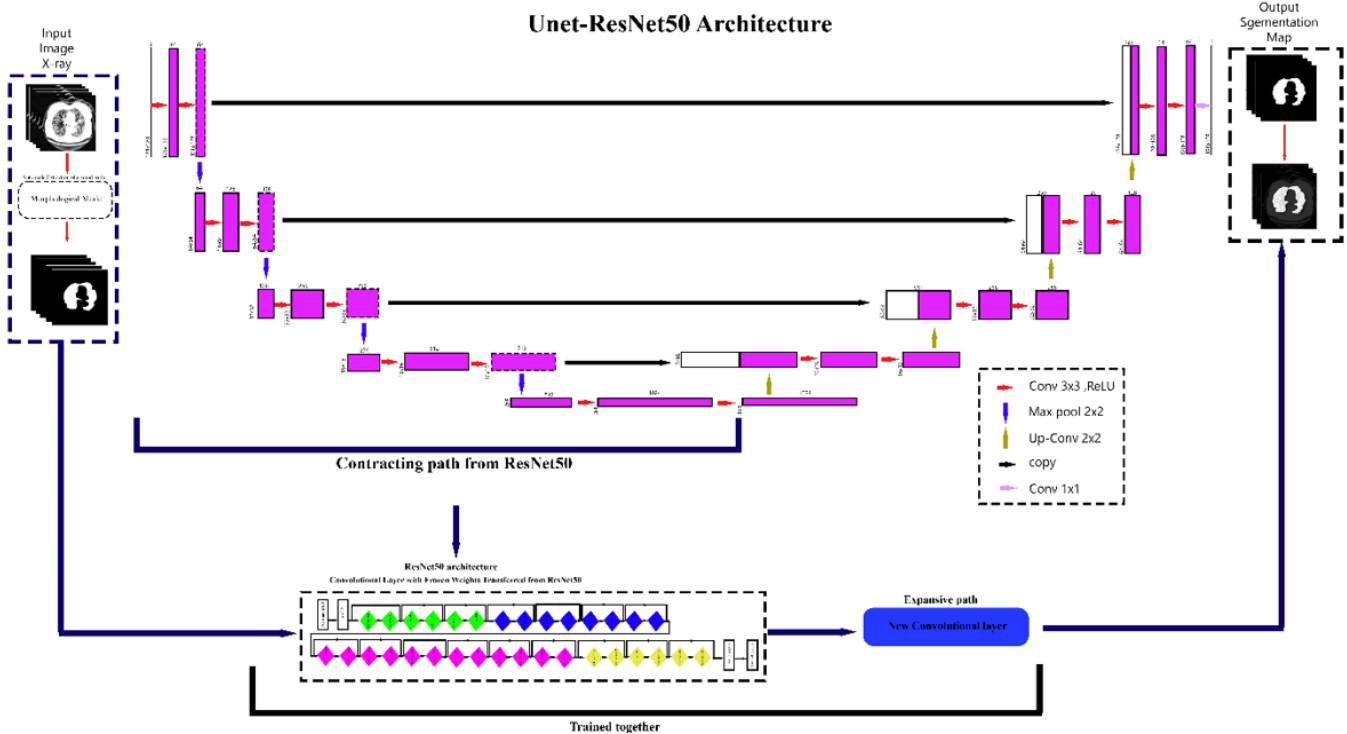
Unet-ResNet50 Architecture

Input Image X-ray

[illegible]

Morphological Masks

Output Sgementation Map

Conv 3x3 ,ReLU
Max pool 2x2
Up-Conv 2x2
copy
Conv 1x1

Contracting path from ResNet50

ResNet50 architecture
Convolutional Layer with Frozen Weights Transferred from ResNet50

Expansive path
New Convolutional layer

Trained together